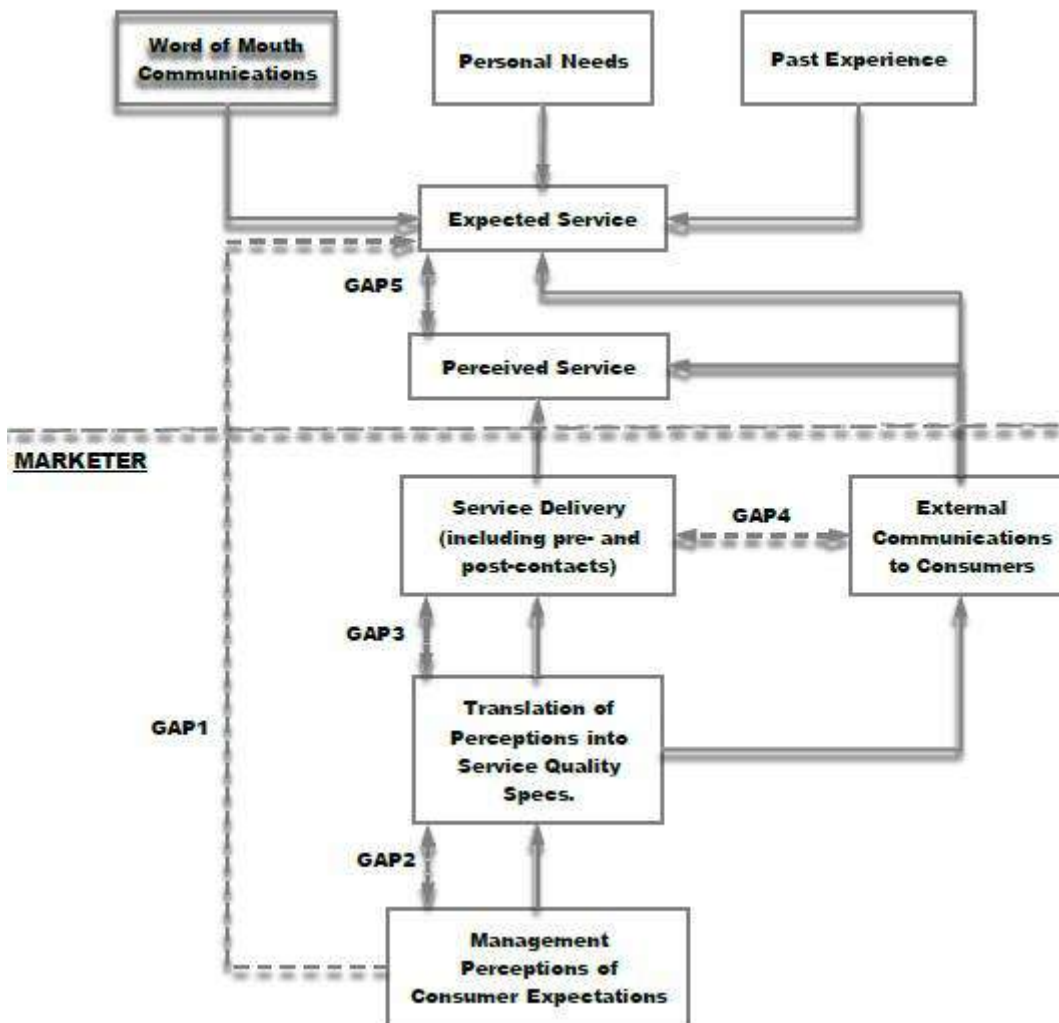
Word of Mouth Communications

Personal Needs

Past Experience

Expected Service

GAP5

Perceived Service

MARKETER

Service Delivery (including pre- and post-contacts)

GAP4

External Communications to Consumers

GAP3

GAP1

Translation of Perceptions into Service Quality Specs.

GAP2

Management Perceptions of Consumer Expectations